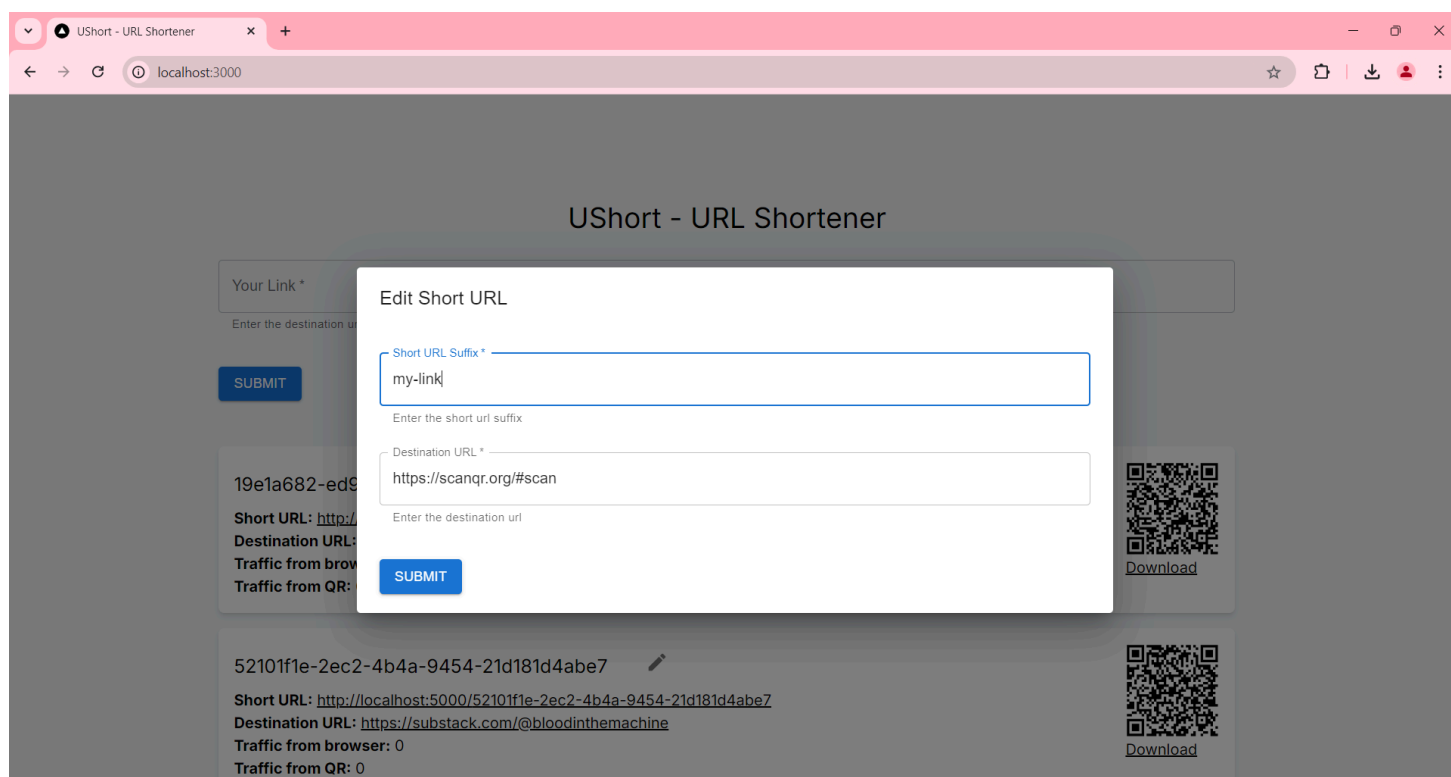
UShort - URL Shortener

localhost:3000

UShort - URL Shortener

Your Link *

Enter the destination ur

SUBMIT

19e1a682-ed9

Short URL: http:/

Destination URL:

Traffic from brow

Traffic from QR:

Download

Edit Short URL

Short URL Suffix *

my-link

Enter the short url suffix

Destination URL *

https://scanqr.org/#scan

Enter the destination url

SUBMIT

52101f1e-2ec2-4b4a-9454-21d181d4abe7

Short URL: http://localhost:5000/52101f1e-2ec2-4b4a-9454-21d181d4abe7

Destination URL: https://substack.com/@bloodinthemachine

Traffic from browser: 0

Traffic from QR: 0

Download